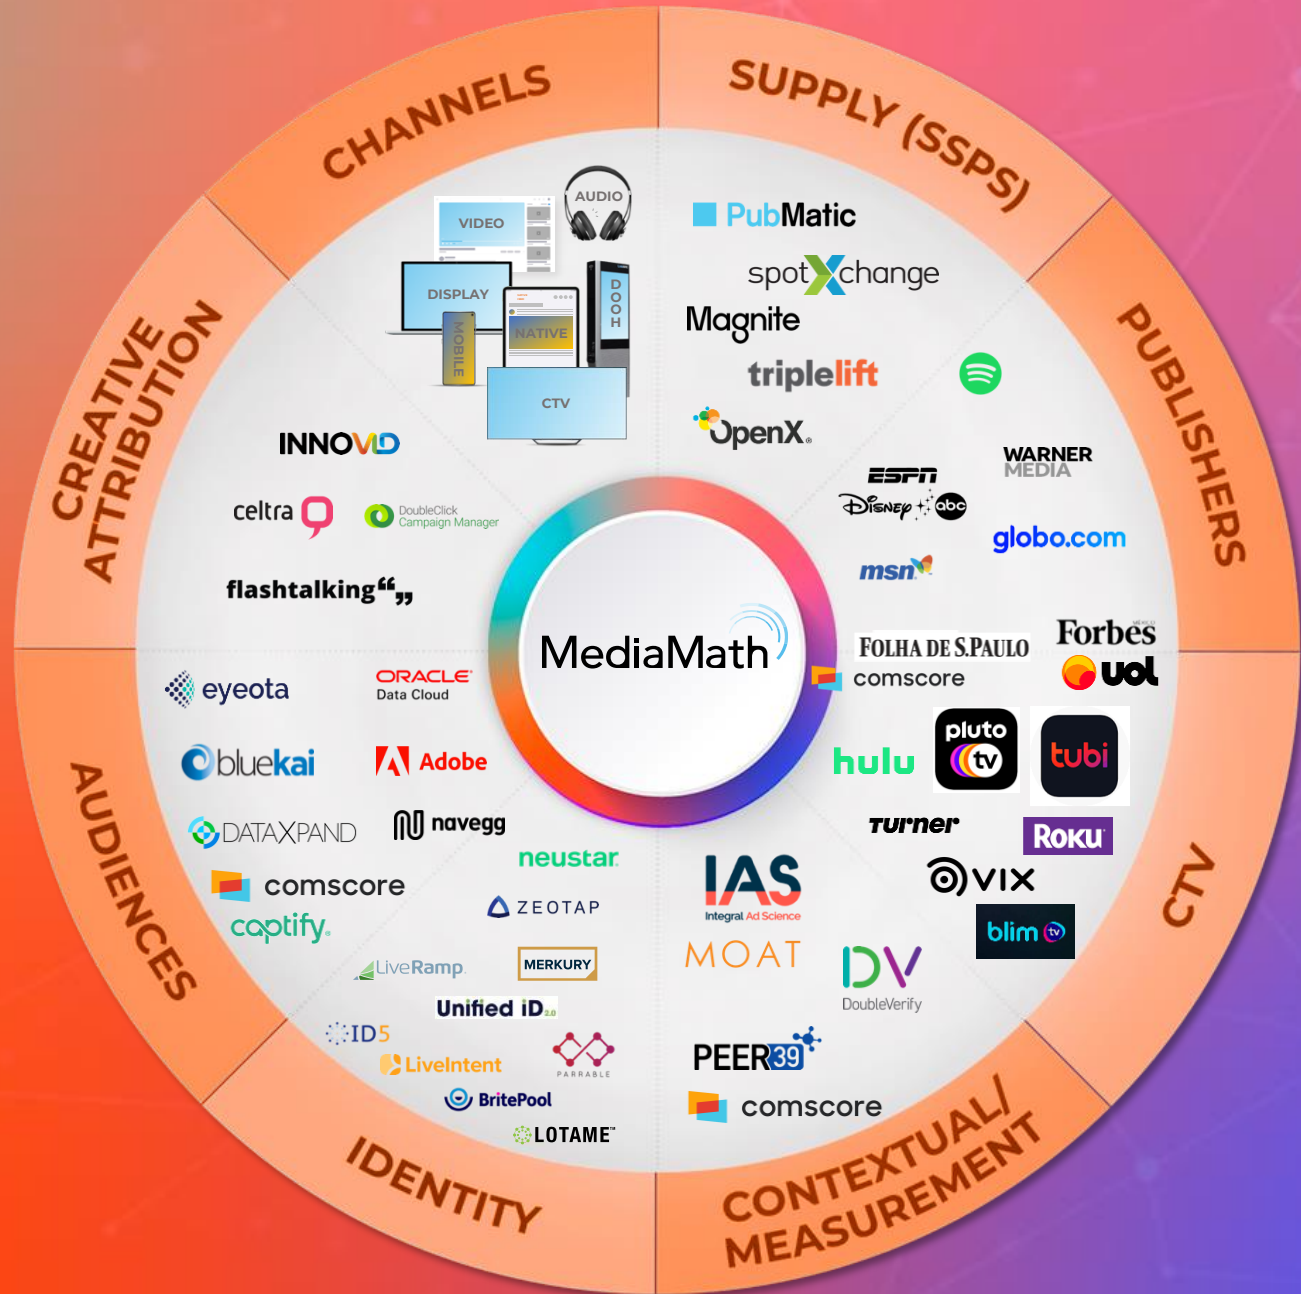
CHANNELS

SUPPLY (SSPS)

PUBLISHERS

CTV

CONTEXTUAL/ MEASUREMENT

IDENTITY

AUDIENCES

CREATIVE ATTRIBUTION

VIDEO
AUDIO
DISPLAY
DOOH
MOBILE
NATIVE
CTV

PubMatic
spotXchange
Magnite
triplelift
OpenX

WARNER MEDIA
ESPN
Disney abc
globo.com
msn
FOLHA DE S.PAULO
Forbes
comscore
uol
hulu
pluto tv
tubi
Turner
Roku
VIX
blim tv

IAS
Integral Ad Science
MOAT
DV
DoubleVerify
PEER39
comscore

MediaMath

INNOVID
celtra
DoubleClick Campaign Manager
flashtalking

eyeota
ORACLE Data Cloud
bluekai
Adobe
DATAXPAND
navegg
neustar
comscore
captify
ZEOTAP
LiveRamp
MERKURY
Unified iD 2.0
ID5
LiveIntent
PARRABLE
BritePool
LOTAME